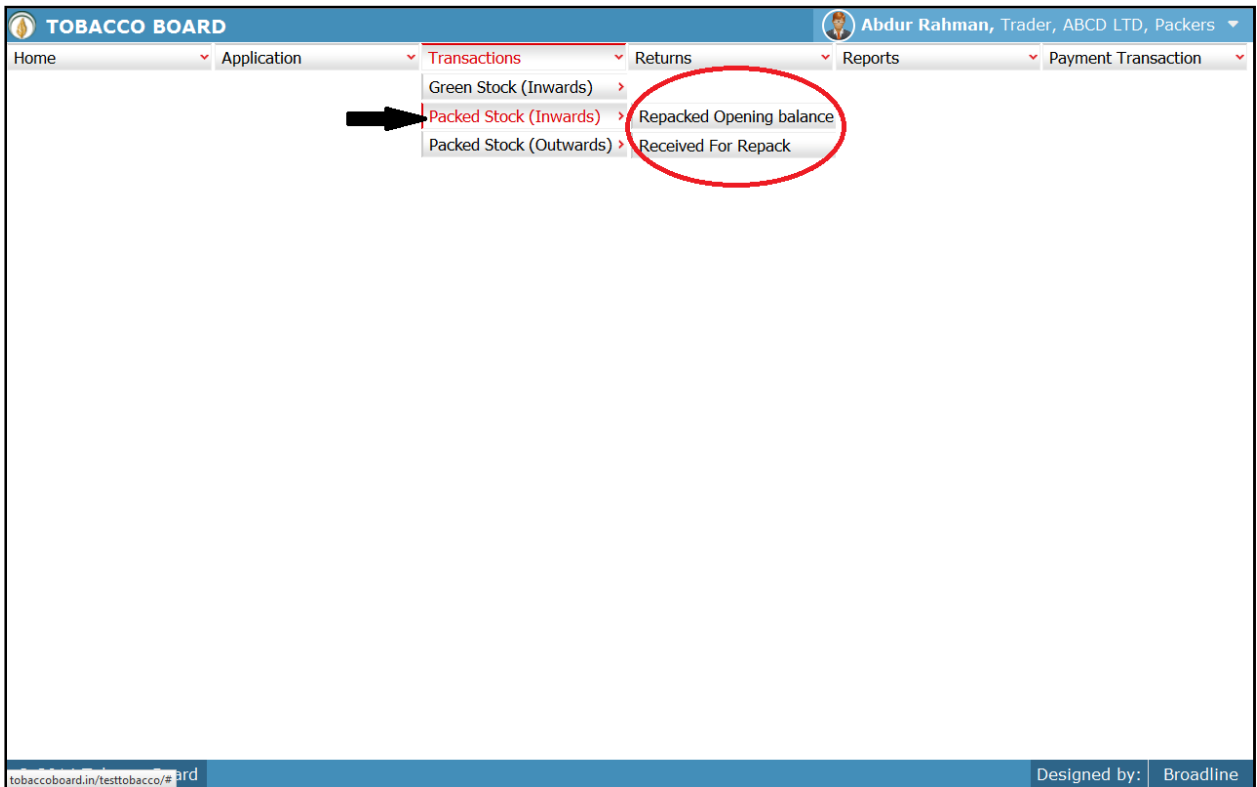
TOBACCO BOARD

Abdur Rahman, Trader, ABCD LTD, Packers

Home
Application
Transactions
Returns
Reports
Payment Transaction

Green Stock (Inwards)
Packed Stock (Inwards)
Packed Stock (Outwards)

Repacked Opening balance
Received For Repack

tobaccoboard.in/testtobacco/# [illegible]ard

Designed by: Broadline